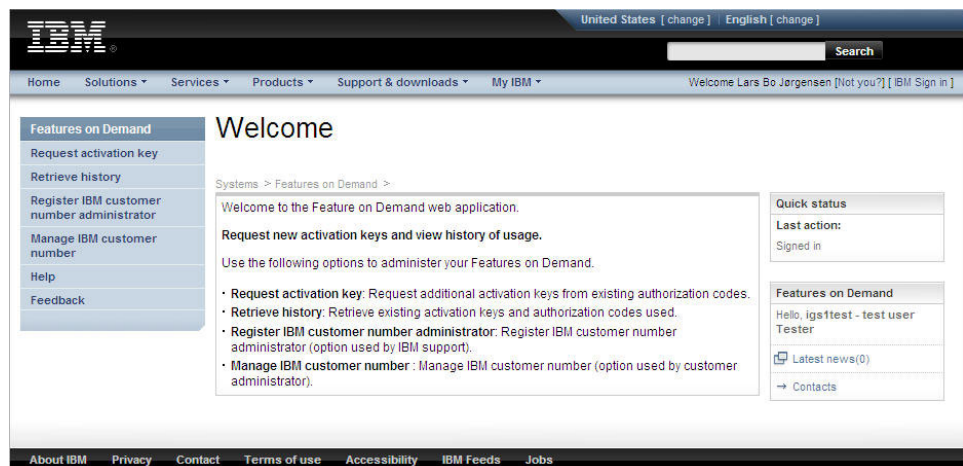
IBM

United States [ change ] | English [ change ]

Search

Home Solutions ▾ Services ▾ Products ▾ Support & downloads ▾ My IBM ▾

Welcome Lars Bo Jørgensen [Not you?] [ IBM Sign in ]

Features on Demand
Request activation key
Retrieve history
Register IBM customer number administrator
Manage IBM customer number
Help
Feedback

Welcome

Systems > Features on Demand >

Welcome to the Feature on Demand web application.

Request new activation keys and view history of usage.

Use the following options to administer your Features on Demand.

· Request activation key: Request additional activation keys from existing authorization codes.
· Retrieve history: Retrieve existing activation keys and authorization codes used.
· Register IBM customer number administrator: Register IBM customer number administrator (option used by IBM support).
· Manage IBM customer number : Manage IBM customer number (option used by customer administrator).

Quick status
Last action:
Signed in

Features on Demand
Hello, igs1test - test user Tester
Latest news(0)
→ Contacts

About IBM Privacy Contact Terms of use Accessibility IBM Feeds Jobs